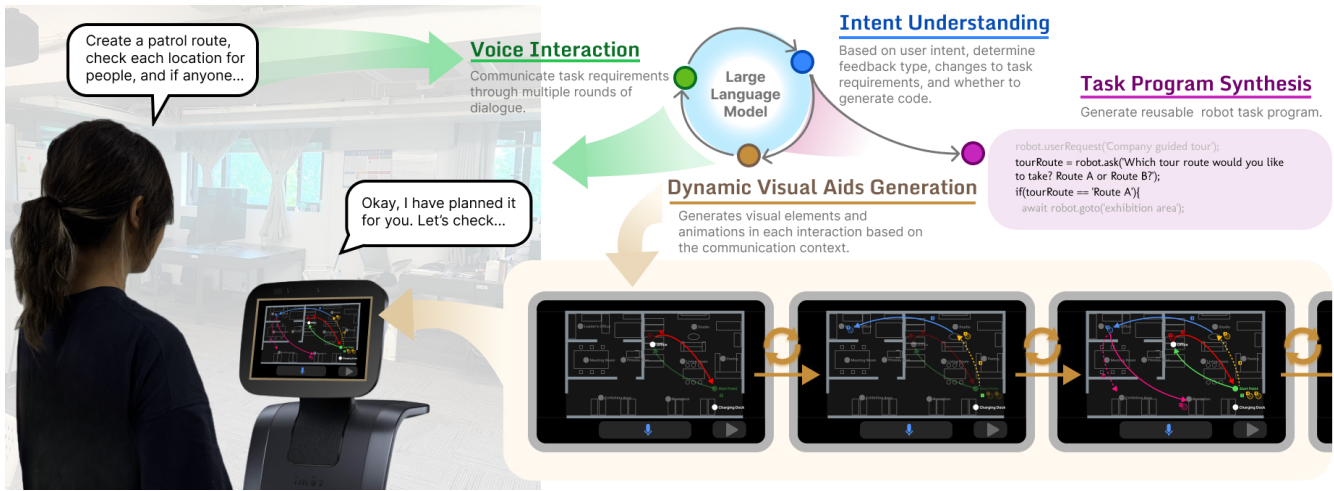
Create a patrol route, check each location for people, and if anyone...

Okay, I have planned it for you. Let's check...

Voice Interaction

Communicate task requirements through multiple rounds of dialogue.

Large Language Model

Intent Understanding

Based on user intent, determine feedback type, changes to task requirements, and whether to generate code.

Task Program Synthesis

Generate reusable robot task program.

robot.userRequest('Company guided tour');
tourRoute = robot.ask('Which tour route would you like to take? Route A or Route B?');
if(tourRoute == 'Route A'){
await robot.goto('exhibition area');

Dynamic Visual Aids Generation

Generates visual elements and animations in each interaction based on the communication context.